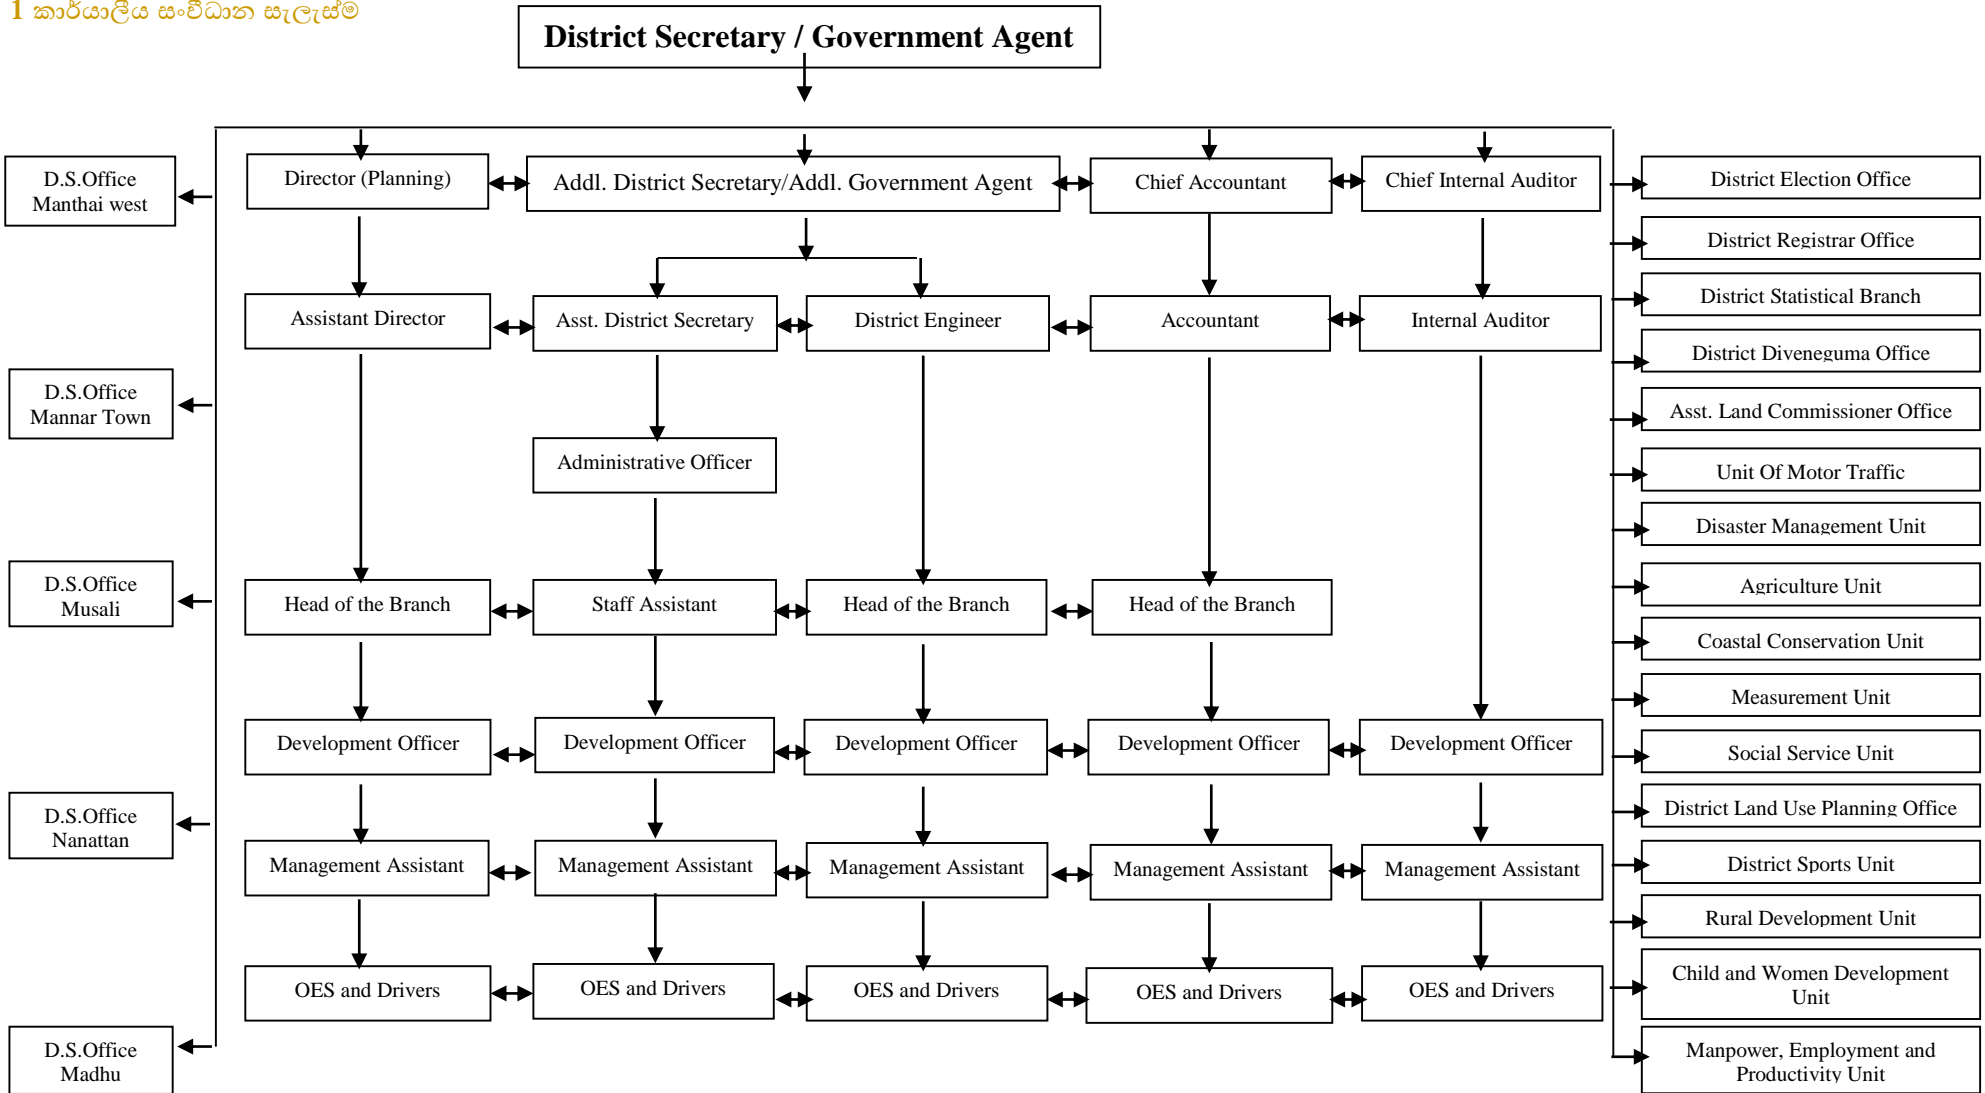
1 කාර්යාලීය සංවිධාන සැලැස්ම

District Secretary / Government Agent

D.S.Office Manthai west

D.S.Office Mannar Town

D.S.Office Musali

D.S.Office Nanattan

D.S.Office Madhu

Director (Planning)

Addl. District Secretary/Addl. Government Agent

Chief Accountant

Chief Internal Auditor

Assistant Director

Asst. District Secretary

District Engineer

Accountant

Internal Auditor

Administrative Officer

Head of the Branch

Staff Assistant

Head of the Branch

Head of the Branch

Development Officer

Development Officer

Development Officer

Development Officer

Development Officer

Management Assistant

Management Assistant

Management Assistant

Management Assistant

Management Assistant

OES and Drivers

OES and Drivers

OES and Drivers

OES and Drivers

OES and Drivers

District Election Office

District Registrar Office

District Statistical Branch

District Diveneguma Office

Asst. Land Commissioner Office

Unit Of Motor Traffic

Disaster Management Unit

Agriculture Unit

Coastal Conservation Unit

Measurement Unit

Social Service Unit

District Land Use Planning Office

District Sports Unit

Rural Development Unit

Child and Women Development Unit

Manpower, Employment and Productivity Unit